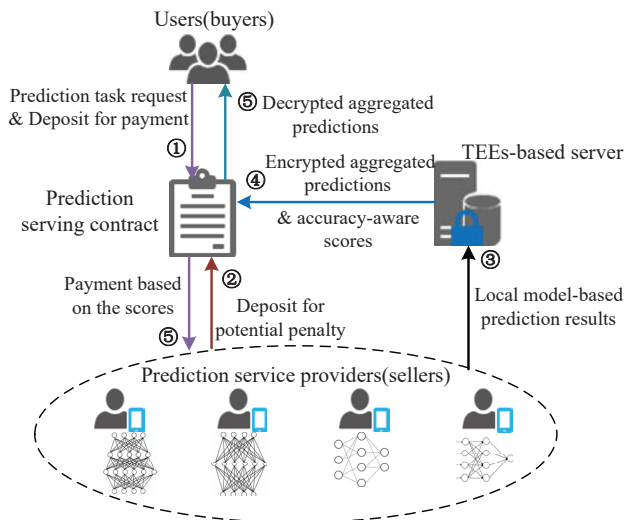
Users(buyers)

Prediction task request & Deposit for payment

①

⑤ Decrypted aggregated predictions

TEEs-based server

Encrypted aggregated predictions

④

& accuracy-aware scores

Prediction serving contract

②

③

Payment based on the scores

Deposit for potential penalty

Local model-based prediction results

⑤

Prediction service providers(sellers)